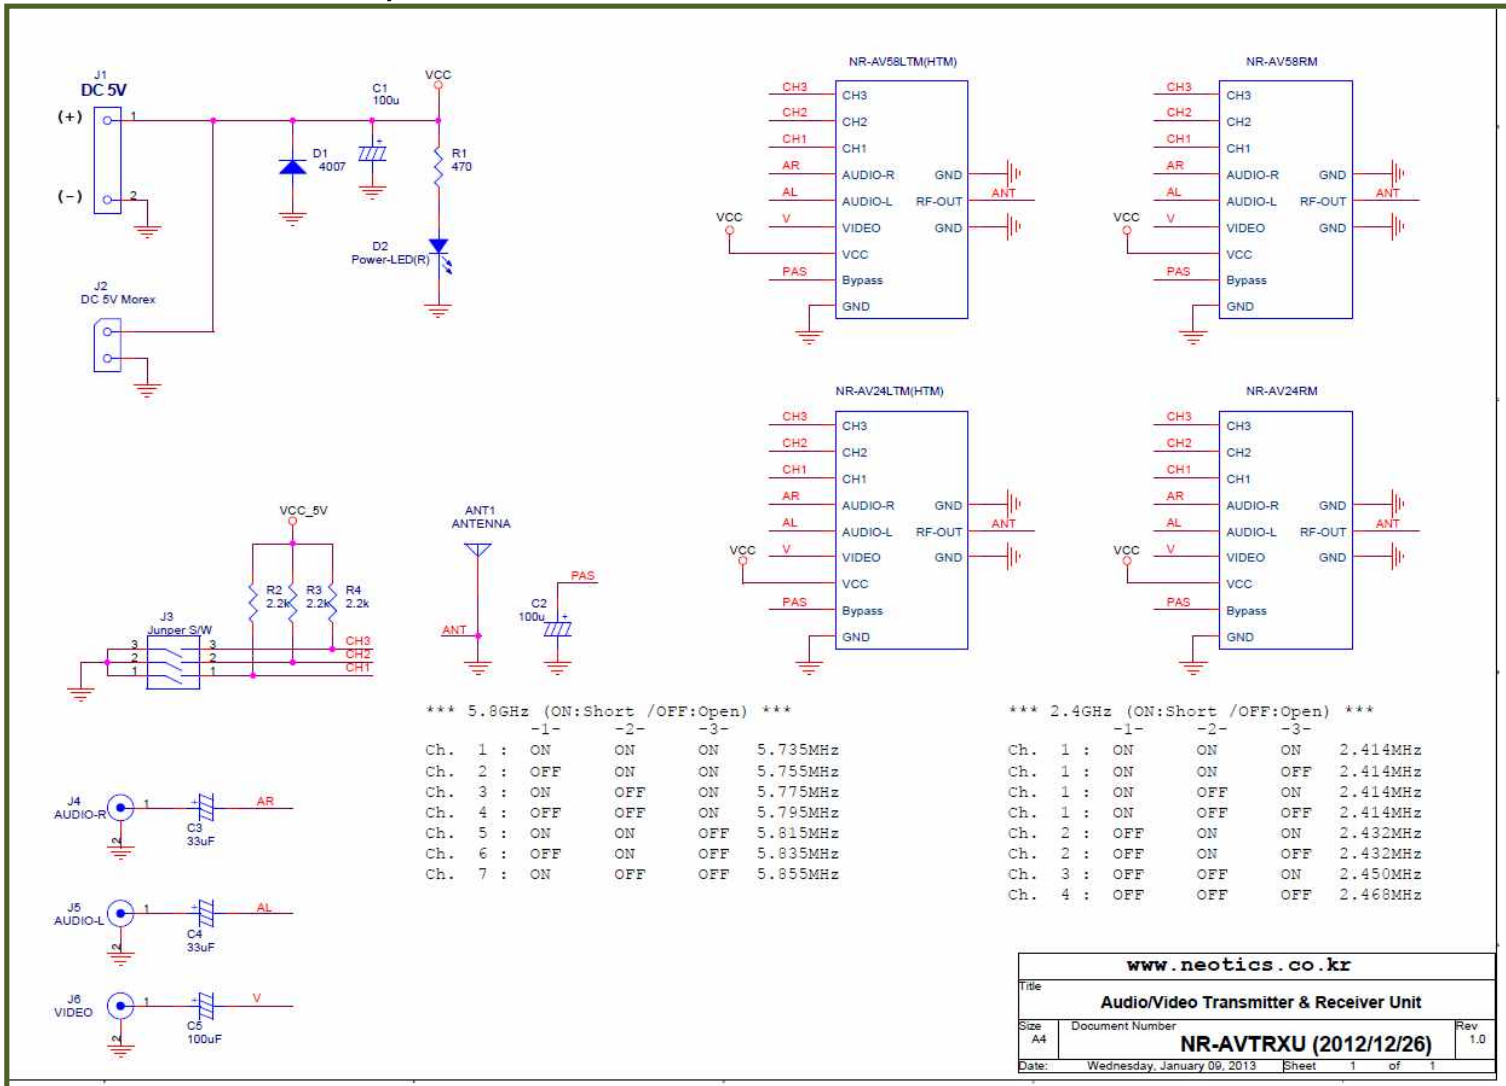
J1
DC 5V
(+)
(-)
1
2

C1
100u
VCC
D1
4007
R1
470
D2
Power-LED(R)

J2
DC 5V Morex

NR-AV58LTM(HTM)
CH3 CH3
CH2 CH2
CH1 CH1
AR AUDIO-R GND
AL AUDIO-L RF-OUT ANT
VCC V VIDEO GND
VCC
PAS Bypass
GND

NR-AV58RM
CH3 CH3
CH2 CH2
CH1 CH1
AR AUDIO-R GND
AL AUDIO-L RF-OUT ANT
VCC V VIDEO GND
VCC
PAS Bypass
GND

NR-AV24LTM(HTM)
CH3 CH3
CH2 CH2
CH1 CH1
AR AUDIO-R GND
AL AUDIO-L RF-OUT ANT
VCC V VIDEO GND
VCC
PAS Bypass
GND

NR-AV24RM
CH3 CH3
CH2 CH2
CH1 CH1
AR AUDIO-R GND
AL AUDIO-L RF-OUT ANT
VCC V VIDEO GND
VCC
PAS Bypass
GND

VCC_5V
R2 2.2k
R3 2.2k
R4 2.2k
J3
Junper S/W
3 3
2 2
1 1
CH3
CH2
CH1

ANT1
ANTENNA
ANT
PAS
C2
100u

*** 5.8GHz (ON:Short /OFF:Open) ***

| | -1- | -2- | -3- | |
|---|---|---|---|---|
| Ch. 1 : | ON | ON | ON | 5.735MHz |
| Ch. 2 : | OFF | ON | ON | 5.755MHz |
| Ch. 3 : | ON | OFF | ON | 5.775MHz |
| Ch. 4 : | OFF | OFF | ON | 5.795MHz |
| Ch. 5 : | ON | ON | OFF | 5.815MHz |
| Ch. 6 : | OFF | ON | OFF | 5.835MHz |
| Ch. 7 : | ON | OFF | OFF | 5.855MHz |

*** 2.4GHz (ON:Short /OFF:Open) ***

| | -1- | -2- | -3- | |
|---|---|---|---|---|
| Ch. 1 : | ON | ON | ON | 2.414MHz |
| Ch. 1 : | ON | ON | OFF | 2.414MHz |
| Ch. 1 : | ON | OFF | ON | 2.414MHz |
| Ch. 1 : | ON | OFF | OFF | 2.414MHz |
| Ch. 2 : | OFF | ON | ON | 2.432MHz |
| Ch. 2 : | OFF | ON | OFF | 2.432MHz |
| Ch. 3 : | OFF | OFF | ON | 2.450MHz |
| Ch. 4 : | OFF | OFF | OFF | 2.468MHz |

J4
AUDIO-R
1
2
C3
33uF
AR

J5
AUDIO-L
1
2
C4
33uF
AL

J6
VIDEO
1
2
C5
100uF
V

www.neotics.co.kr
Title
Audio/Video Transmitter & Receiver Unit
Size
A4
Document Number
NR-AVTRXU (2012/12/26)
Rev
1.0
Date: Wednesday, January 09, 2013 Sheet 1 of 1